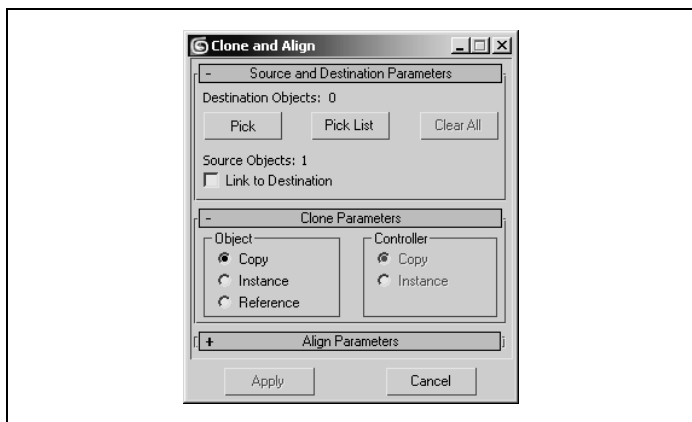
Clone and Align

- Source and Destination Parameters

Destination Objects: 0

Pick

Pick List

Clear All

Source Objects: 1

Link to Destination

- Clone Parameters

Object

Copy

Instance

Reference

Controller

Copy

Instance

+ Align Parameters

Apply

Cancel